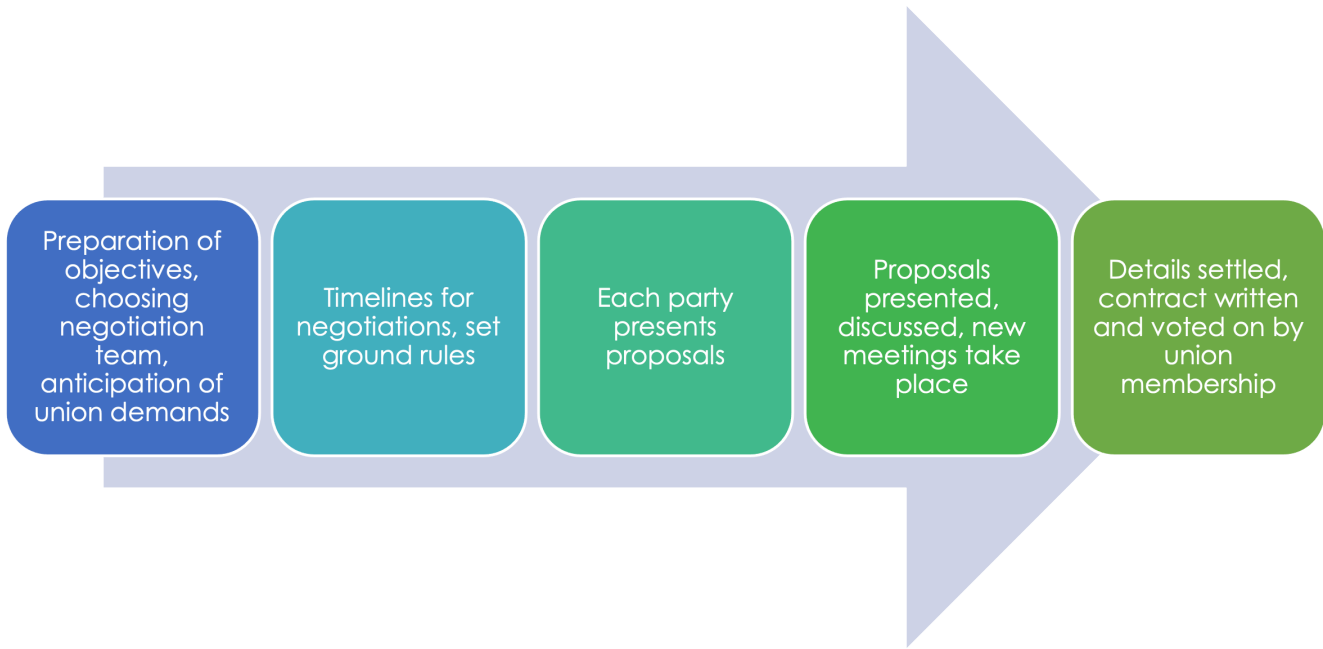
Preparation of objectives, choosing negotiation team, anticipation of union demands

Timelines for negotiations, set ground rules

Each party presents proposals

Proposals presented, discussed, new meetings take place

Details settled, contract written and voted on by union membership